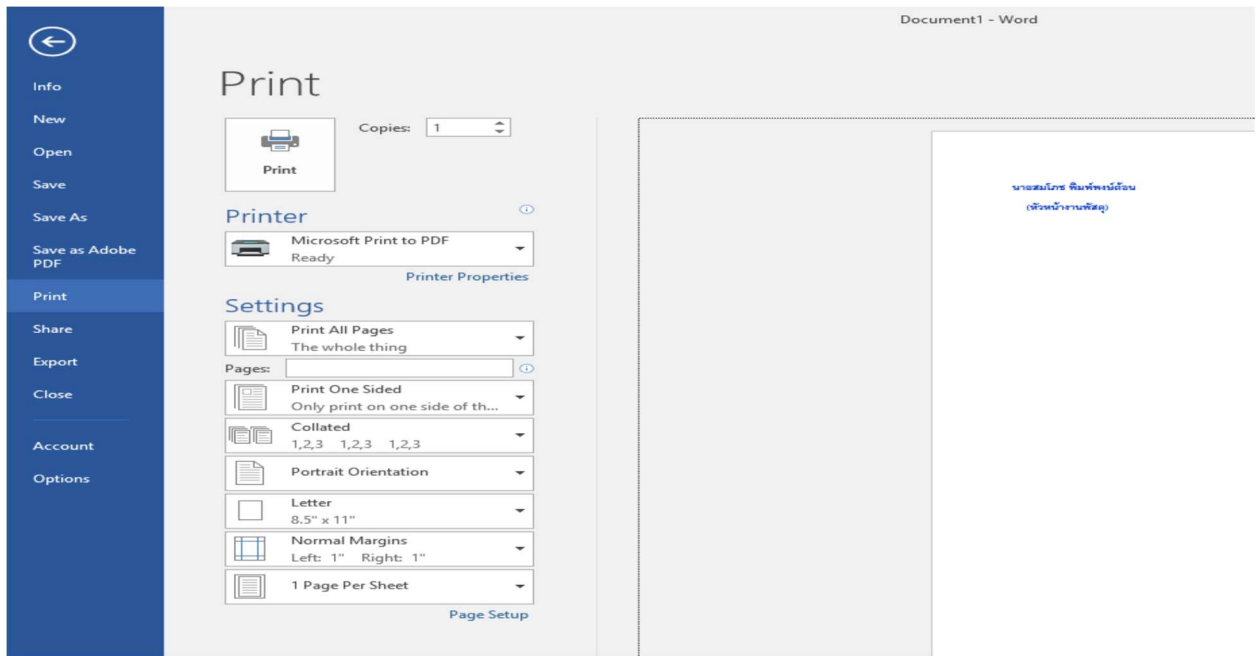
Document1 - Word

Info
New
Open
Save
Save As
Save as Adobe PDF
Print
Share
Export
Close
Account
Options

Print

Print
Copies: 1

Printer
Microsoft Print to PDF
Ready
Printer Properties

Settings
Print All Pages
The whole thing
Pages:
Print One Sided
Only print on one side of th...
Collated
1,2,3 1,2,3 1,2,3
Portrait Orientation
Letter
8.5" x 11"
Normal Margins
Left: 1" Right: 1"
1 Page Per Sheet
Page Setup

นายสมโภช พิมพ์พงษ์ต้อน
(หัวหน้างานพัสดุ)